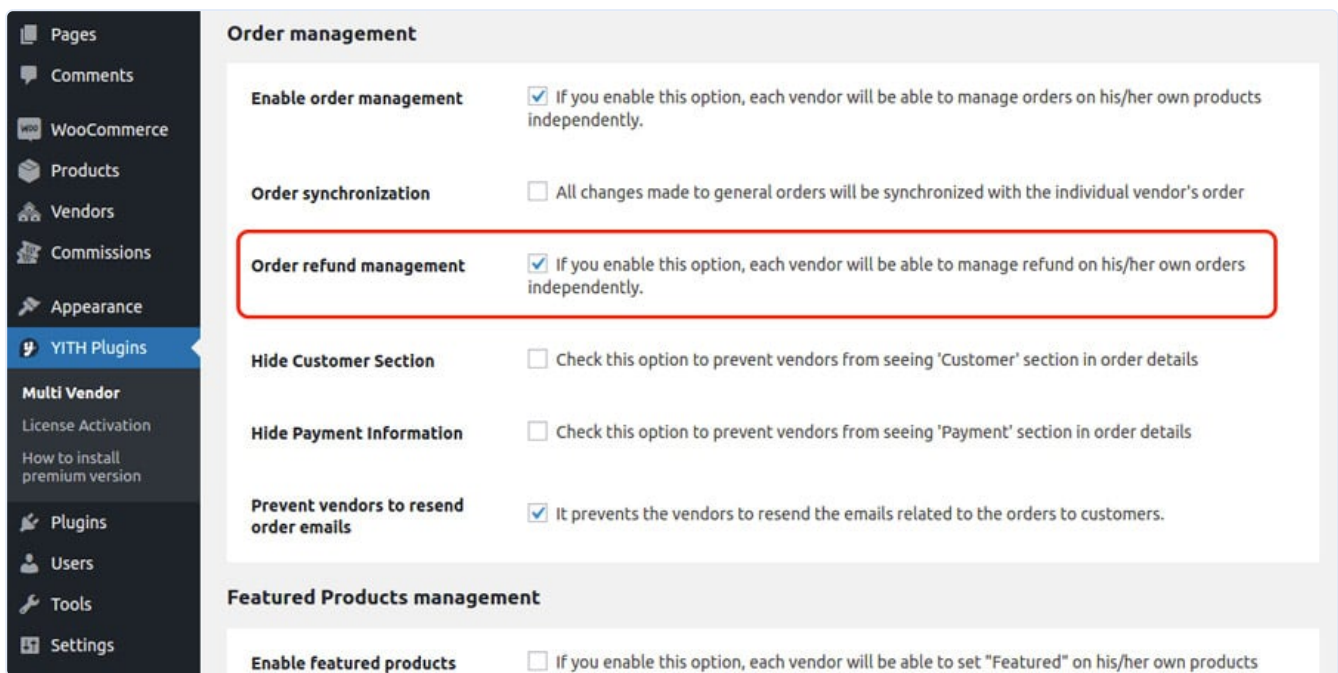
Pages
Comments
WooCommerce
Products
Vendors
Commissions
Appearance
YITH Plugins
Multi Vendor
License Activation
How to install premium version
Plugins
Users
Tools
Settings

Order management

| | |
|---|---|
| Enable order management | If you enable this option, each vendor will be able to manage orders on his/her own products independently. |
| Order synchronization | All changes made to general orders will be synchronized with the individual vendor's order |
| Order refund management | If you enable this option, each vendor will be able to manage refund on his/her own orders independently. |
| Hide Customer Section | Check this option to prevent vendors from seeing 'Customer' section in order details |
| Hide Payment Information | Check this option to prevent vendors from seeing 'Payment' section in order details |
| Prevent vendors to resend order emails | It prevents the vendors to resend the emails related to the orders to customers. |

Featured Products management

| | |
|---|---|
| Enable featured products | If you enable this option, each vendor will be able to set "Featured" on his/her own products |